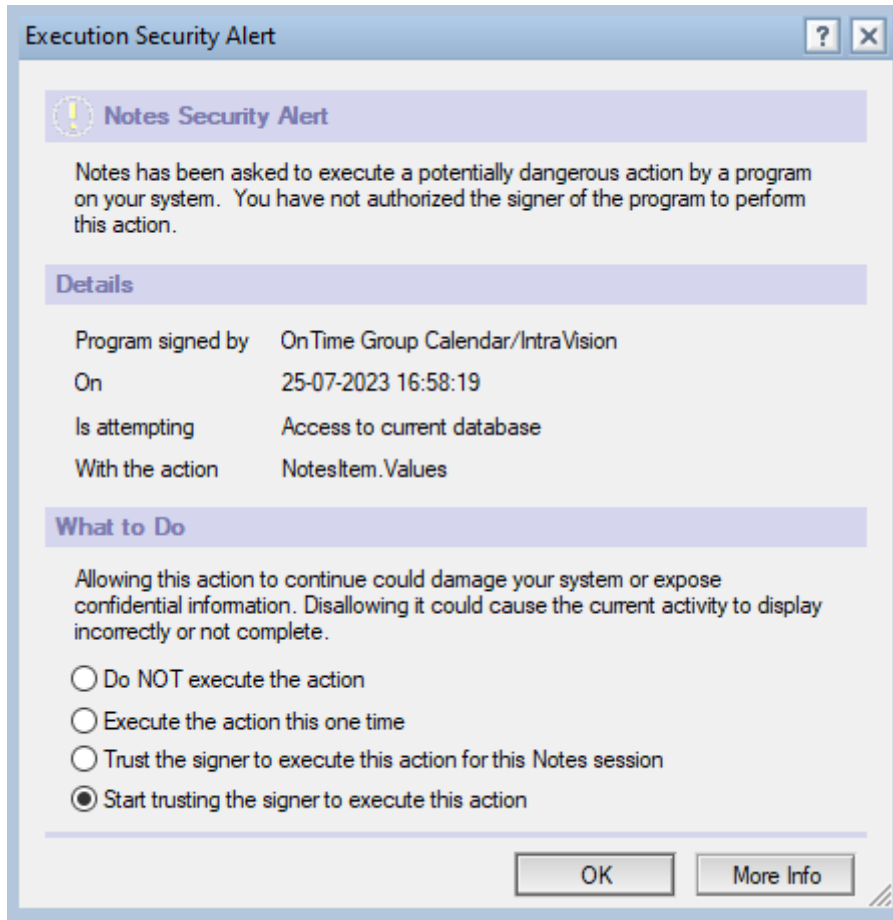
Execution Security Alert

? X

Notes Security Alert

Notes has been asked to execute a potentially dangerous action by a program on your system. You have not authorized the signer of the program to perform this action.

Details

| | |
|---|---|
| Program signed by | OnTime Group Calendar/IntraVision |
| On | 25-07-2023 16:58:19 |
| Is attempting | Access to current database |
| With the action | NotesItem.Values |

What to Do

Allowing this action to continue could damage your system or expose confidential information. Disallowing it could cause the current activity to display incorrectly or not complete.

Do NOT execute the action

Execute the action this one time

Trust the signer to execute this action for this Notes session

Start trusting the signer to execute this action

OK

More Info